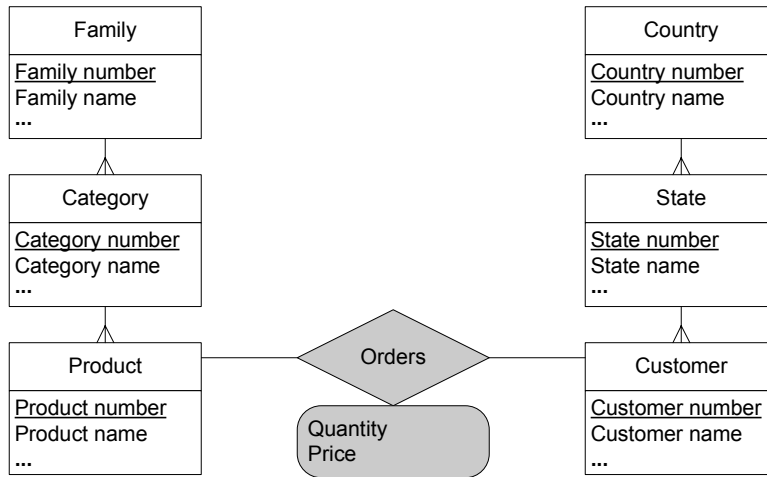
Family

Family number
Family name
...

Category

Category number
Category name
...

Product

Product number
Product name
...

Orders

Quantity
Price

Country

Country number
Country name
...

State

State number
State name
...

Customer

Customer number
Customer name
...